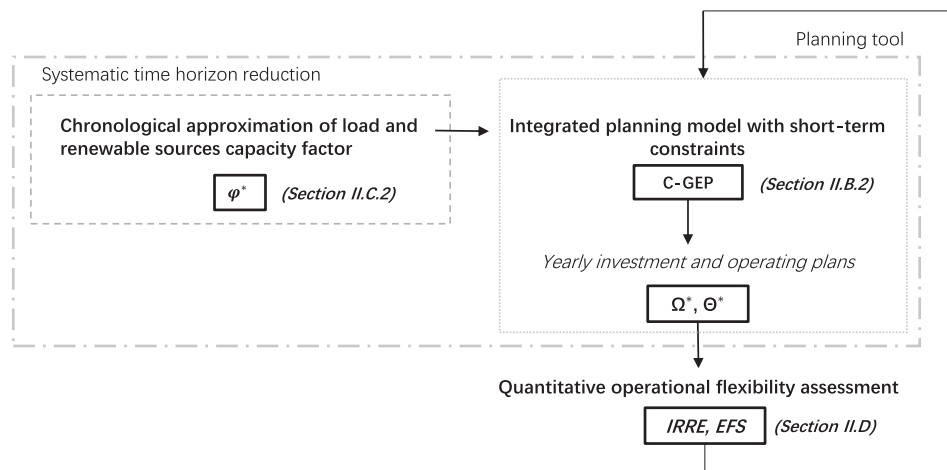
Planning tool

Systematic time horizon reduction

Chronological approximation of load and renewable sources capacity factor

$\varphi^*$ (Section II.C.2)

Integrated planning model with short-term constraints

C-GEP (Section II.B.2)

Yearly investment and operating plans

$\Omega^*$, $\Theta^*$

Quantitative operational flexibility assessment

IRRE, EFS (Section II.D)